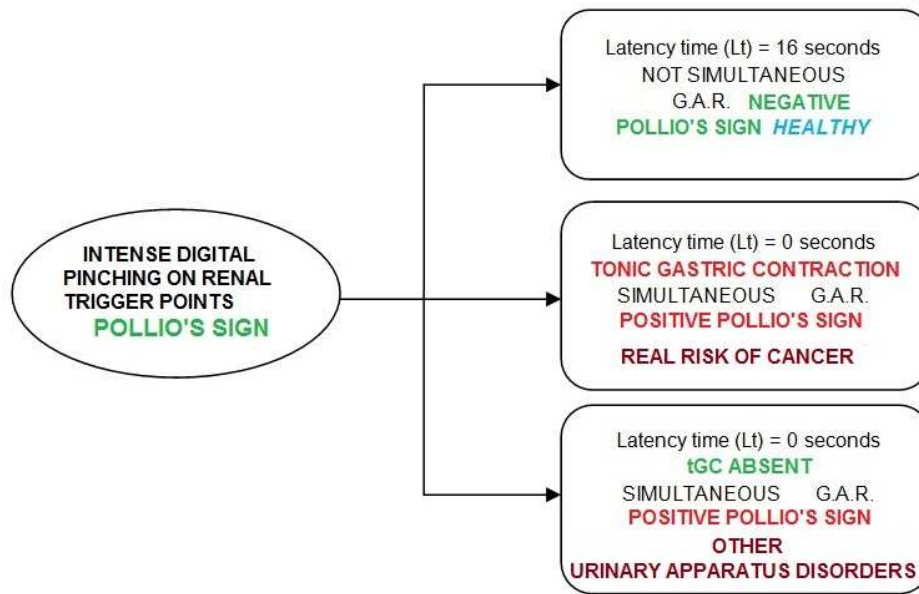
INTENSE DIGITAL PINCHING ON RENAL TRIGGER POINTS
POLLIO'S SIGN

Latency time (Lt) = 16 seconds
NOT SIMULTANEOUS
G.A.R. NEGATIVE
POLLIO'S SIGN HEALTHY

Latency time (Lt) = 0 seconds
TONIC GASTRIC CONTRACTION
SIMULTANEOUS G.A.R.
POSITIVE POLLIO'S SIGN
REAL RISK OF CANCER

Latency time (Lt) = 0 seconds
tGC ABSENT
SIMULTANEOUS G.A.R.
POSITIVE POLLIO'S SIGN
OTHER
URINARY APPARATUS DISORDERS